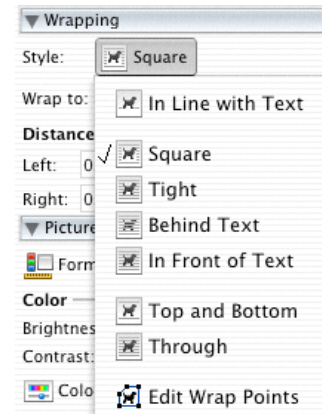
▼ Wrapping

Style: Square

Wrap to:

Distance

Left: 0

Right: 0

▼ Picture

Form

Color

Brightnes

Contrast:

Colo

In Line with Text

✓ Square

Tight

Behind Text

In Front of Text

Top and Bottom

Through

Edit Wrap Points